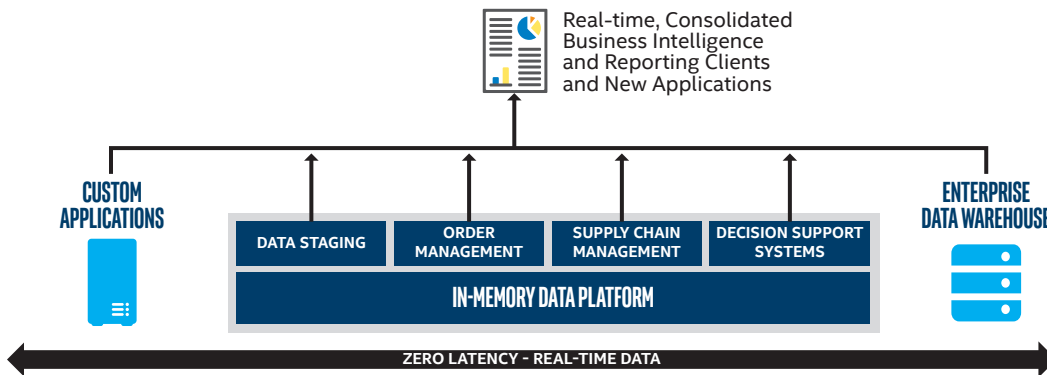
Real-time, Consolidated Business Intelligence and Reporting Clients and New Applications

CUSTOM APPLICATIONS

DATA STAGING

ORDER MANAGEMENT

SUPPLY CHAIN MANAGEMENT

DECISION SUPPORT SYSTEMS

IN-MEMORY DATA PLATFORM

ENTERPRISE DATA WAREHOUSE

ZERO LATENCY - REAL-TIME DATA